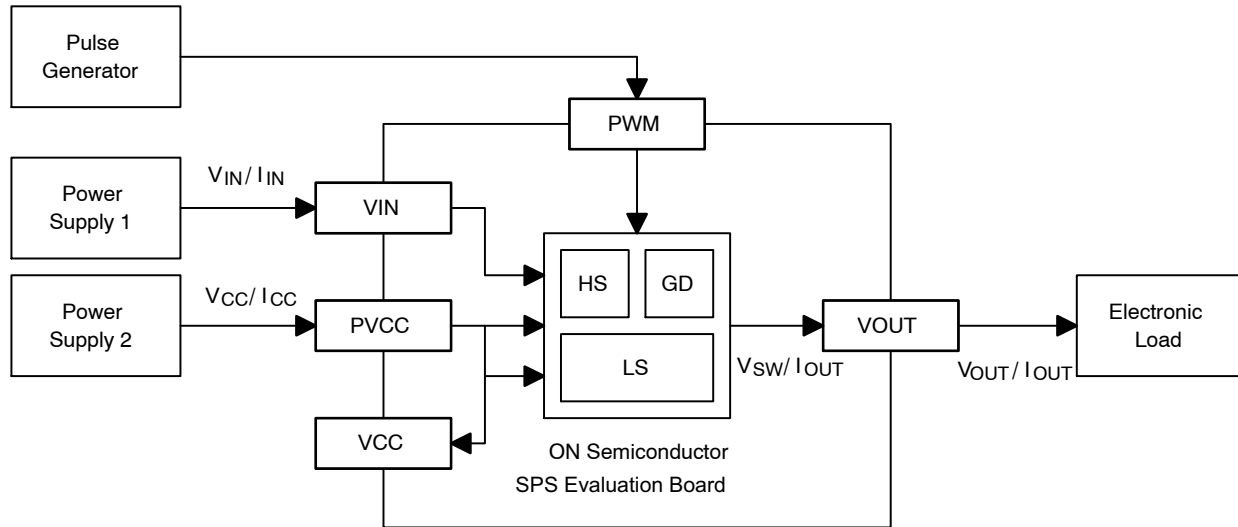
Pulse Generator

PWM

Power Supply 1

$V_{IN}/I_{IN}$

VIN

Power Supply 2

$V_{CC}/I_{CC}$

PVCC

HS

GD

LS

VCC

$V_{SW}/I_{OUT}$

VOUT

Electronic Load

$V_{OUT}/I_{OUT}$

ON Semiconductor
SPS Evaluation Board